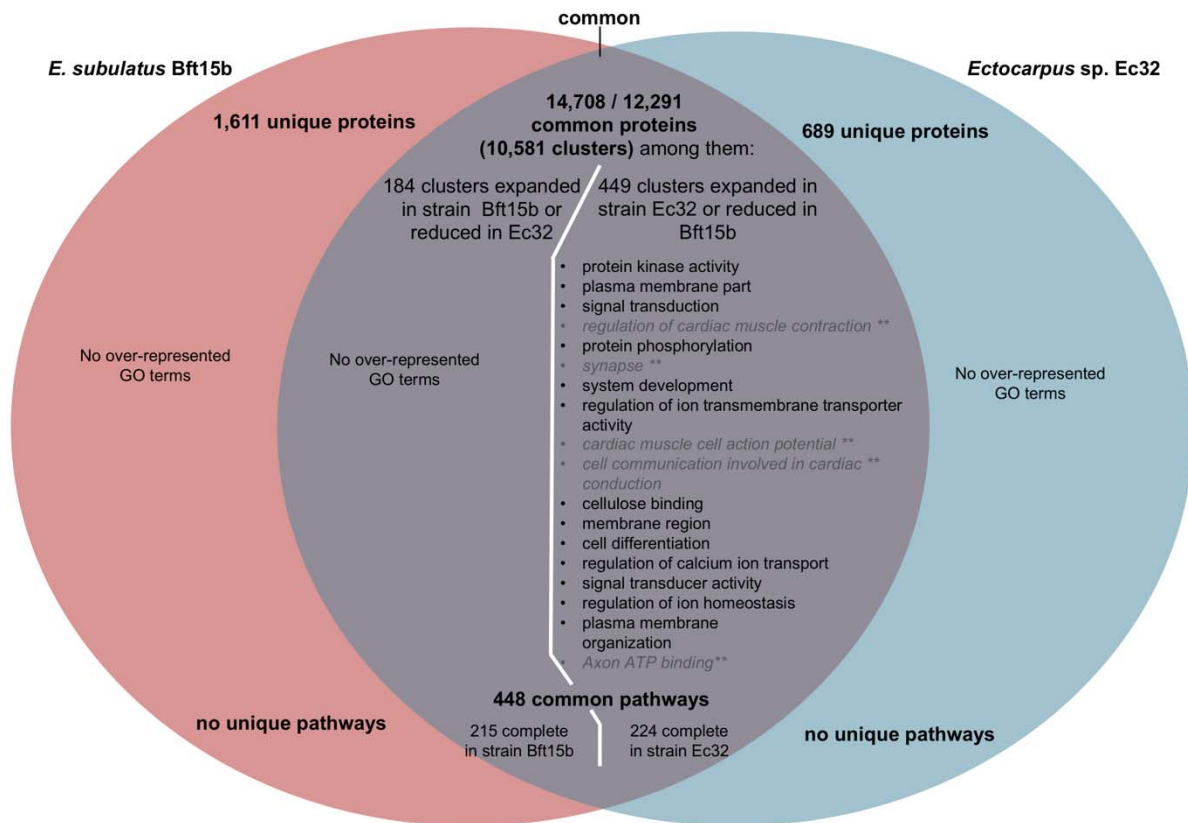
common

E. subulatus Bft15b

Ectocarpus sp. Ec32

1,611 unique proteins

No over-represented GO terms

no unique pathways

14,708 / 12,291 common proteins (10,581 clusters) among them:

184 clusters expanded in strain Bft15b or reduced in Ec32

No over-represented GO terms

449 clusters expanded in strain Ec32 or reduced in Bft15b

- protein kinase activity
- plasma membrane part
- signal transduction
- regulation of cardiac muscle contraction **
- protein phosphorylation
- synapse **
- system development
- regulation of ion transmembrane transporter activity
- cardiac muscle cell action potential **
- cell communication involved in cardiac ** conduction
- cellulose binding
- membrane region
- cell differentiation
- regulation of calcium ion transport
- signal transducer activity
- regulation of ion homeostasis
- plasma membrane organization
- Axon ATP binding**

448 common pathways

215 complete in strain Bft15b

224 complete in strain Ec32

689 unique proteins

No over-represented GO terms

no unique pathways